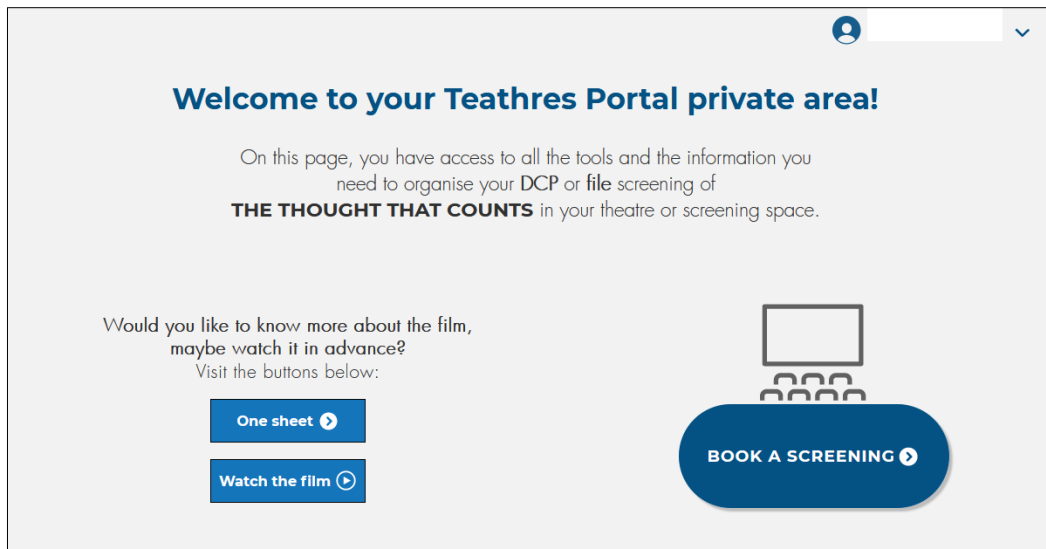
Welcome to your Teathres Portal private area!

On this page, you have access to all the tools and the information you need to organise your DCP or file screening of THE THOUGHT THAT COUNTS in your theatre or screening space.

Would you like to know more about the film, maybe watch it in advance?
Visit the buttons below:

One sheet

Watch the film

BOOK A SCREENING